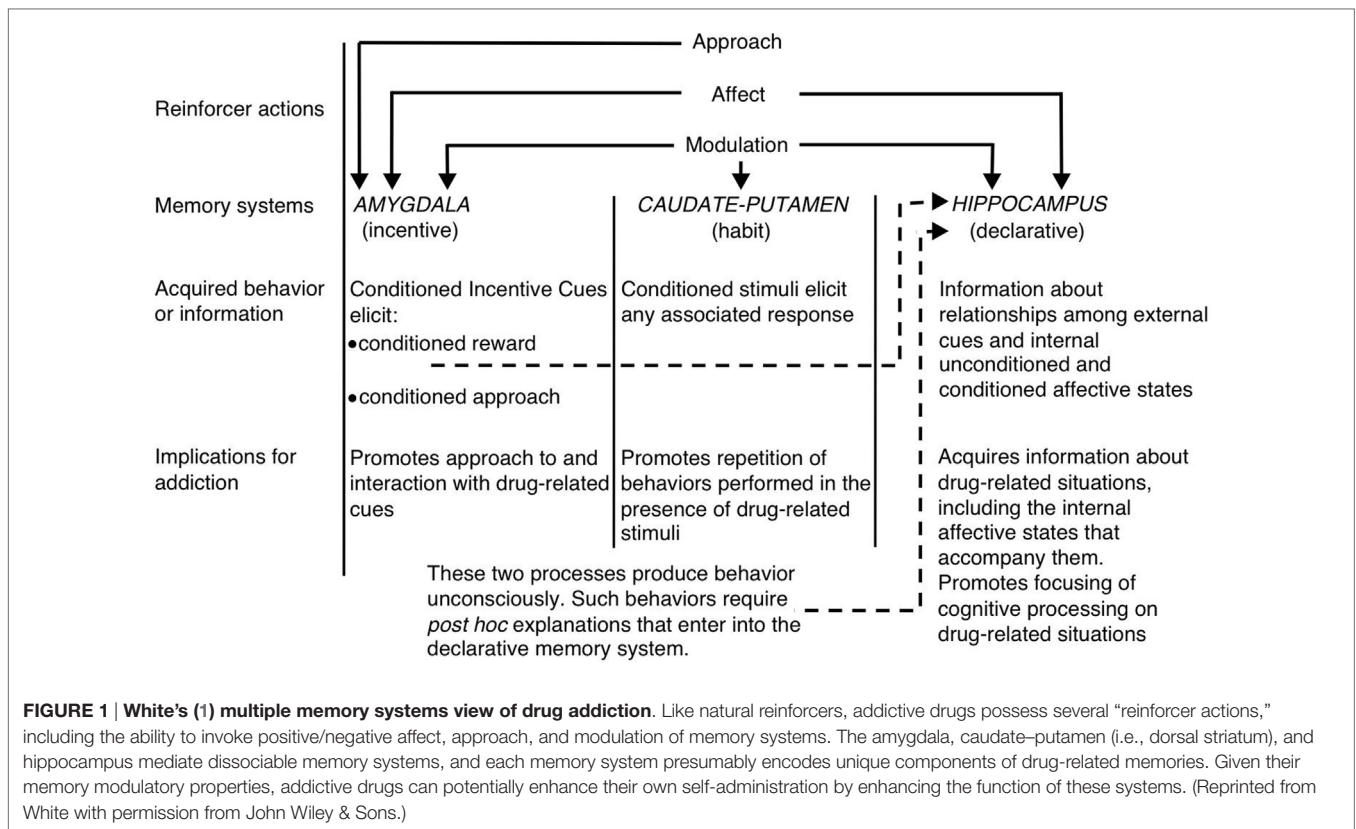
Approach

Reinforcer actions

Affect

Modulation

Memory systems

*AMYGDALA* (incentive)

*CAUDATE-PUTAMEN* (habit)

*HIPPOCAMPUS* (declarative)

Acquired behavior or information

Conditioned Incentive Cues elicit:
• conditioned reward
• conditioned approach

Conditioned stimuli elicit any associated response

Information about relationships among external cues and internal unconditioned and conditioned affective states

Implications for addiction

Promotes approach to and interaction with drug-related cues

Promotes repetition of behaviors performed in the presence of drug-related stimuli

Acquires information about drug-related situations, including the internal affective states that accompany them. Promotes focusing of cognitive processing on drug-related situations

These two processes produce behavior unconsciously. Such behaviors require *post hoc* explanations that enter into the declarative memory system.

**FIGURE 1** | **White's (1) multiple memory systems view of drug addiction**. Like natural reinforcers, addictive drugs possess several "reinforcer actions," including the ability to invoke positive/negative affect, approach, and modulation of memory systems. The amygdala, caudate–putamen (i.e., dorsal striatum), and hippocampus mediate dissociable memory systems, and each memory system presumably encodes unique components of drug-related memories. Given their memory modulatory properties, addictive drugs can potentially enhance their own self-administration by enhancing the function of these systems. (Reprinted from White with permission from John Wiley & Sons.)